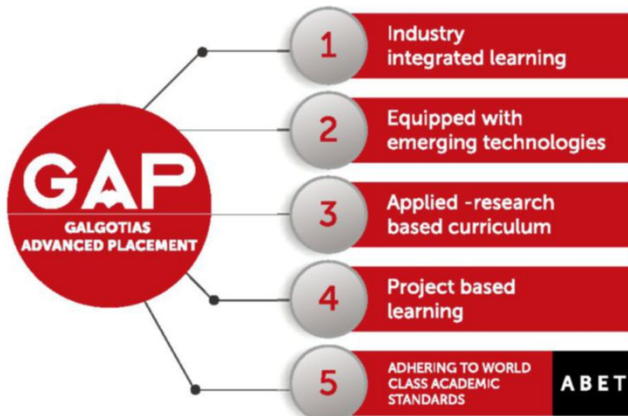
GAP
GALGOTIAS ADVANCED PLACEMENT

1 Industry integrated learning

2 Equipped with emerging technologies

3 Applied -research based curriculum

4 Project based learning

5 ADHERING TO WORLD CLASS ACADEMIC STANDARDS

ABET